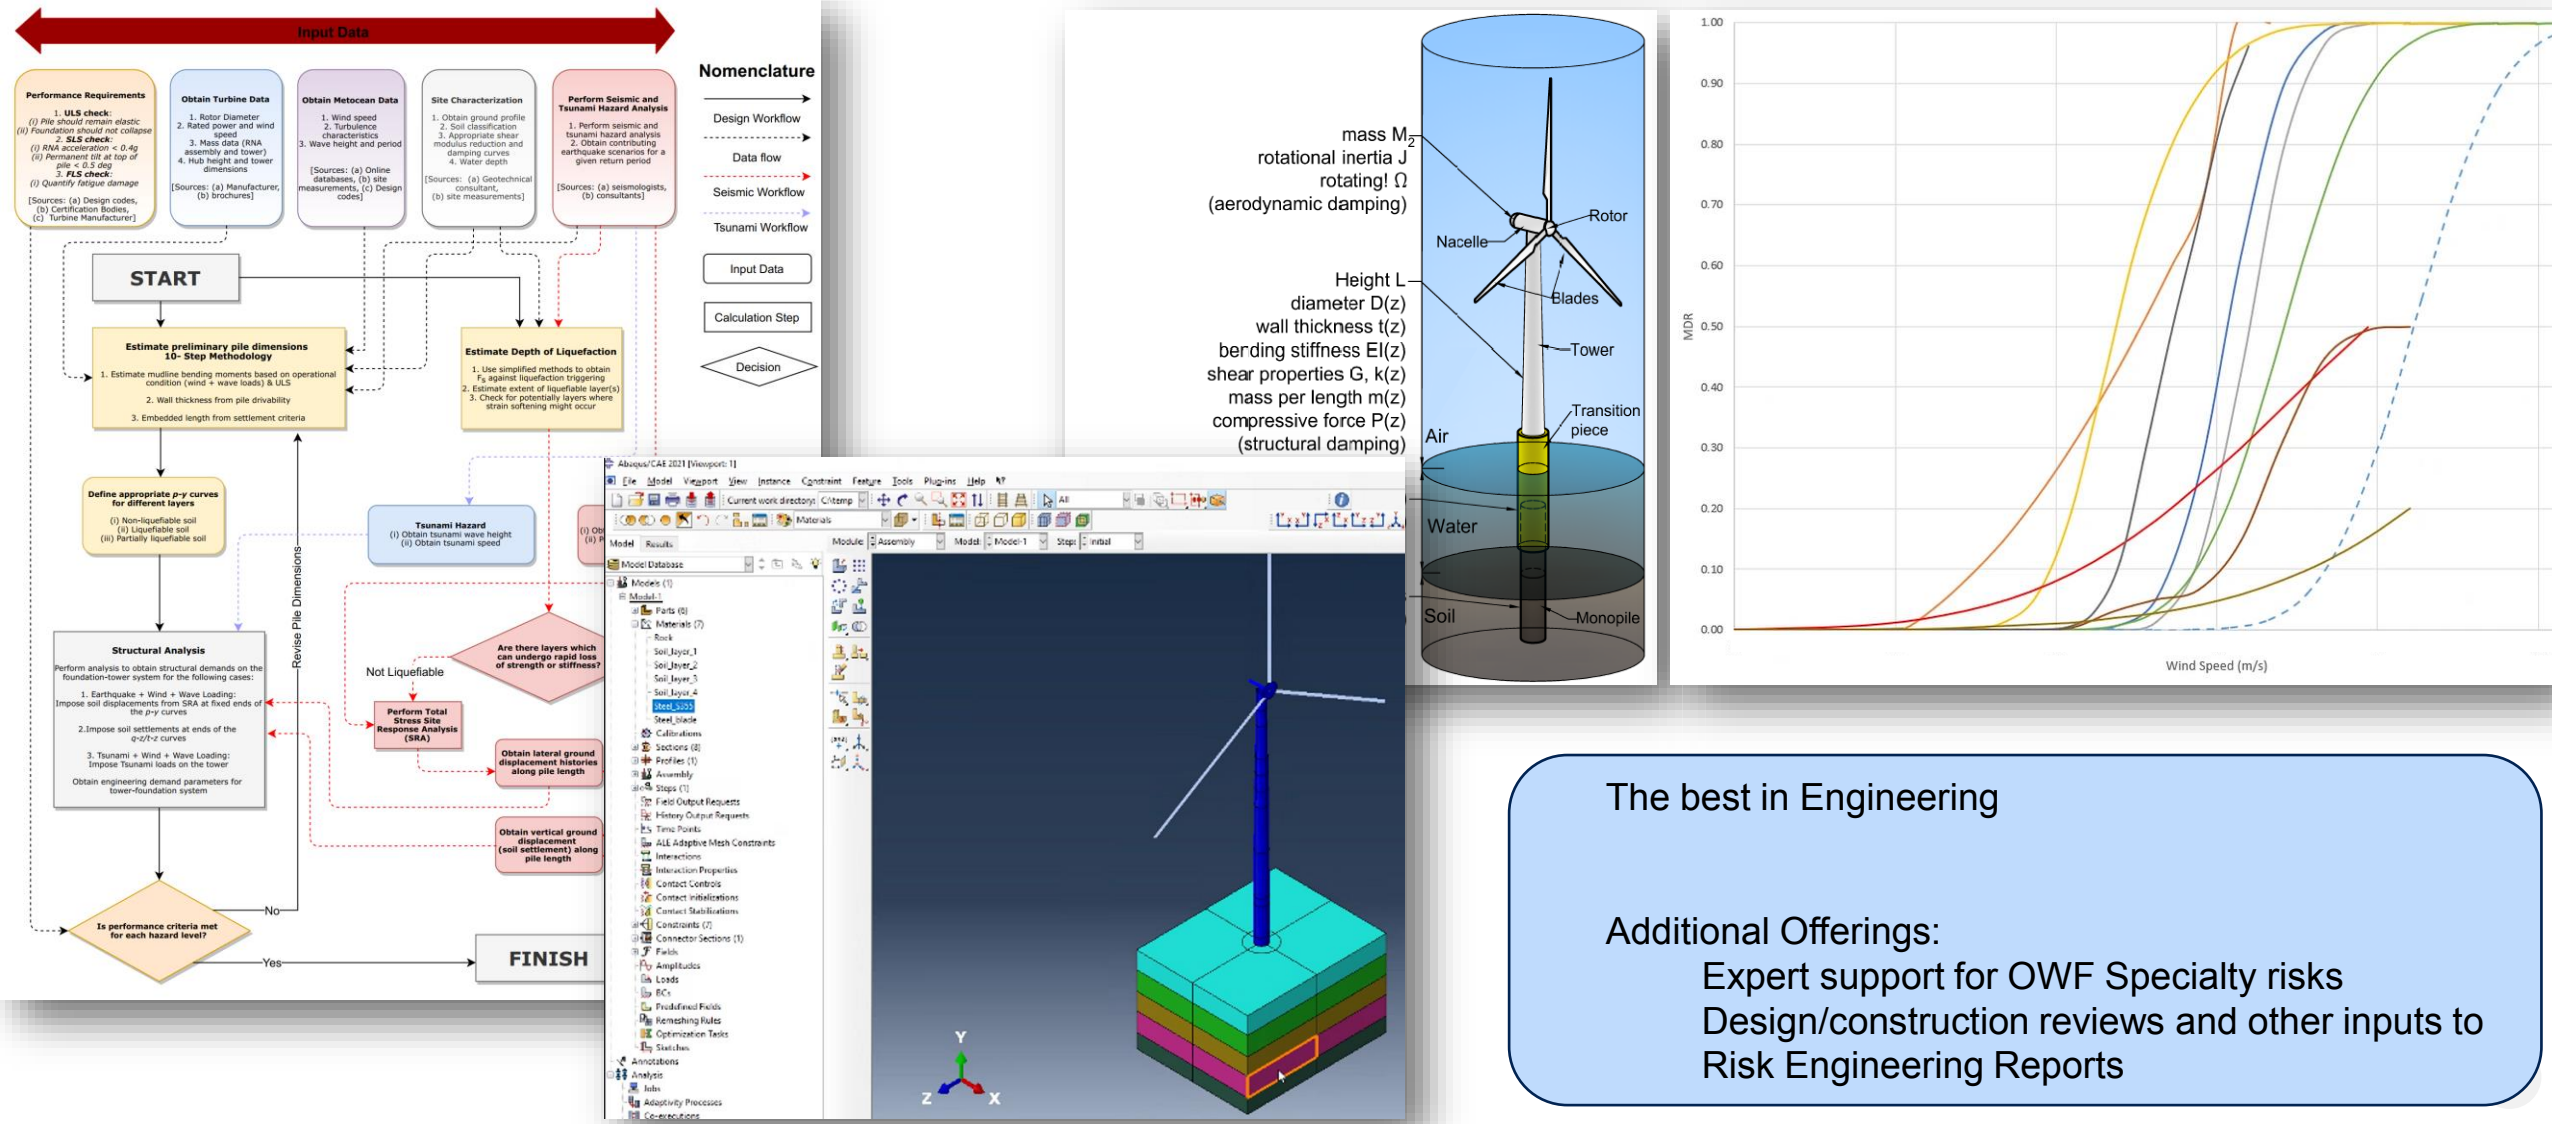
Input Data

Nomenclature

Design Workflow

Data flow

Seismic Workflow

Tsunami Workflow

Input Data

Calculation Step

Decision

Performance Requirements
1. ULS check:
(i) Pile should remain elastic
(ii) Foundation should not collapse
2. SLS check:
(i) RNA acceleration < 0.4g
(ii) Permanent tilt at top of pile < 0.5 deg
3. FLS check:
(i) Quantify fatigue damage
[Sources: (a) Design codes, (b) Certification Bodies, (c) Turbine Manufacturer]

Obtain Turbine Data
1. Rotor Diameter
2. Rated power and wind speed
3. Mass data (RNA assembly and tower)
4. Hub height and tower dimensions
[Sources: (a) Manufacturer, (b) brochures]

Obtain Metocean Data
1. Wind speed
2. Turbulence characteristics
3. Wave height and period
[Sources: (a) Online databases, (b) site measurements, (c) Design codes]

Site Characterization
1. Obtain ground profile
2. Soil classification
3. Appropriate shear modulus reduction and damping curves
4. Water depth
[Sources: (a) Geotechnical consultant, (b) site measurements]

Perform Seismic and Tsunami Hazard Analysis
1. Perform seismic and tsunami hazard analysis
2. Obtain contributing earthquake scenarios for a given return period
[Sources: (a) seismologists, (b) consultants]

START

Estimate preliminary pile dimensions
10- Step Methodology
1. Estimate mudline bending moments based on operational condition (wind + wave loads) & ULS
2. Wall thickness from pile drivability
3. Embedded length from settlement criteria

Estimate Depth of Liquefaction
1. Use simplified methods to obtain $F_S$ against liquefaction triggering
2. Estimate extent of liquefiable layer(s)
3. Check for potentially layers where strain softening might occur

Define appropriate p-y curves for different layers
(i) Non-liquefiable soil
(ii) Liquefiable soil
(iii) Partially liquefiable soil

Tsunami Hazard
(i) Obtain tsunami wave height
(ii) Obtain tsunami speed

Revise Pile Dimensions

Structural Analysis
Perform analysis to obtain structural demands on the foundation-tower system for the following cases:
1. Earthquake + Wind + Wave Loading:
Impose soil displacements from SRA at fixed ends of the p-y curves
2.Impose soil settlements at ends of the q-z/t-z curves
3. Tsunami + Wind + Wave Loading:
Impose Tsunami loads on the tower
Obtain engineering demand parameters for tower-foundation system

Not Liquefiable

Are there layers which can undergo rapid loss of strength or stiffness?

Perform Total Stress Site Response Analysis (SRA)

Obtain lateral ground displacement histories along pile length

Obtain vertical ground displacement (soil settlement) along pile length

No

Is performance criteria met for each hazard level?

Yes

FINISH

mass $M_2$
rotational inertia J
rotating! Ω
(aerodynamic damping)

Height L
diameter D(z)
wall thickness t(z)
bending stiffness EI(z)
shear properties G, k(z)
mass per length m(z)
compressive force P(z)
(structural damping)

Rotor
Nacelle
Blades
Tower
Transition piece
Air
Water
Soil
Monopile

1.00
0.90
0.80
0.70
0.60
0.50
0.40
0.30
0.20
0.10
0.00
MDR
Wind Speed (m/s)

Abaqus/CAE 2021 [Viewport: 1]
File Model Viewport View Instance Constraint Feature Tools Plug-ins Help
Current work directory: C:\temp
Materials
Model Results
Module: Assembly Model: Model-1 Step: Initial
Model Database
Models (1)
Model-1
Parts (6)
Materials (7)
Rock
Soil_layer_1
Soil_layer_2
Soil_layer_3
Soil_layer_4
Steel_S355
Steel_blade
Calibrations
Sections (8)
Profiles (1)
Assembly
Steps (1)
Field Output Requests
History Output Requests
Time Points
ALE Adaptive Mesh Constraints
Interactions
Interaction Properties
Contact Controls
Contact Initializations
Contact Stabilizations
Constraints (7)
Connector Sections (1)
Fields
Amplitudes
Loads
BCs
Predefined Fields
Remeshing Rules
Optimization Tasks
Sketches
Annotations
Analysis
Jobs
Adaptivity Processes
Co-executions
Y
Z
X

The best in Engineering

Additional Offerings:
Expert support for OWF Specialty risks
Design/construction reviews and other inputs to Risk Engineering Reports